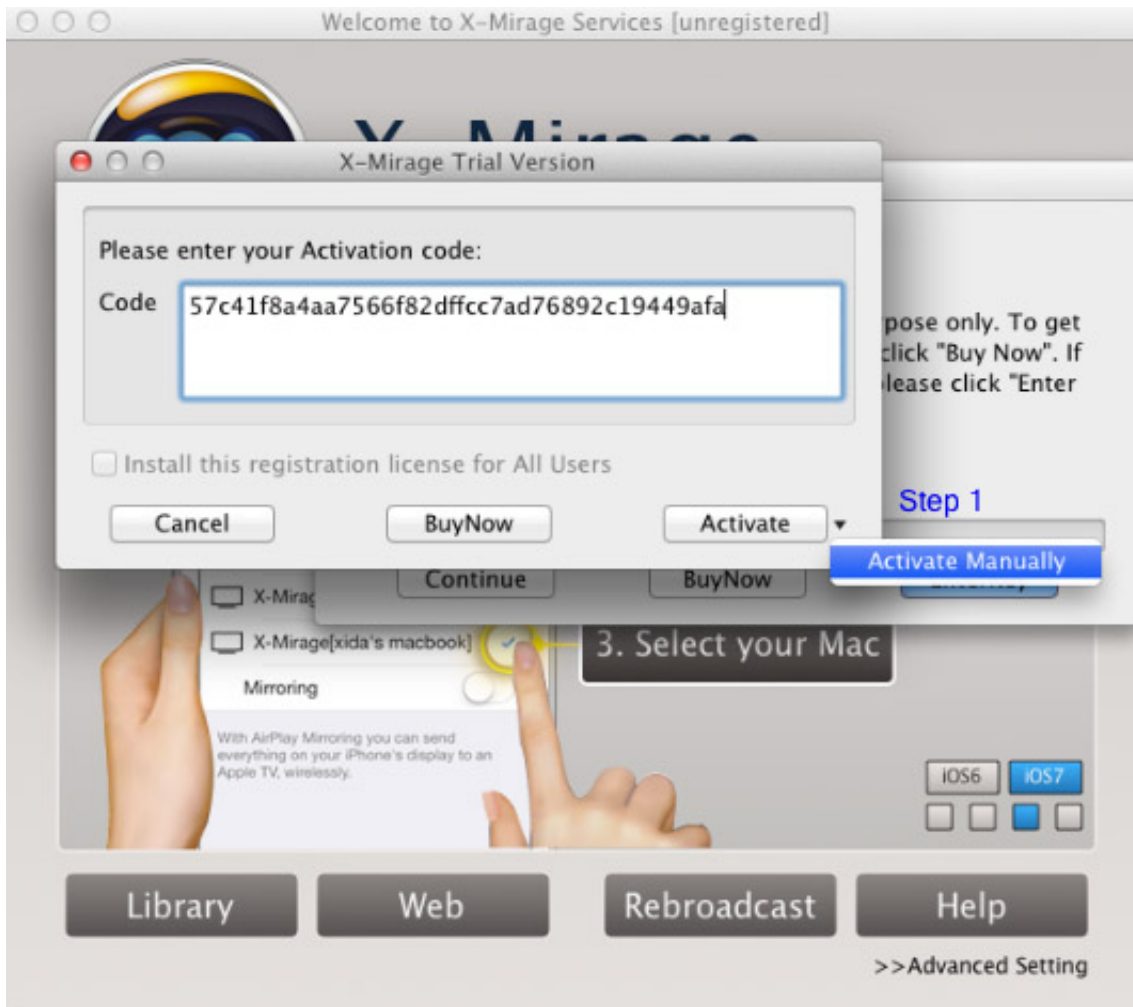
Welcome to X-Mirage Services [unregistered]

X-Mirage Trial Version

Please enter your Activation code:

Code 57c41f8a4aa7566f82dffcc7ad76892c19449afa

pose only. To get
click "Buy Now". If
please click "Enter

Install this registration license for All Users

Step 1

Cancel BuyNow Activate

Activate Manually

Continue BuyNow

X-Mirag

X-Mirage[xida's macbook]

Mirroring

With AirPlay Mirroring you can send everything on your iPhone's display to an Apple TV, wirelessly.

3. Select your Mac

iOS6 iOS7

Library Web Rebroadcast Help

>>Advanced Setting